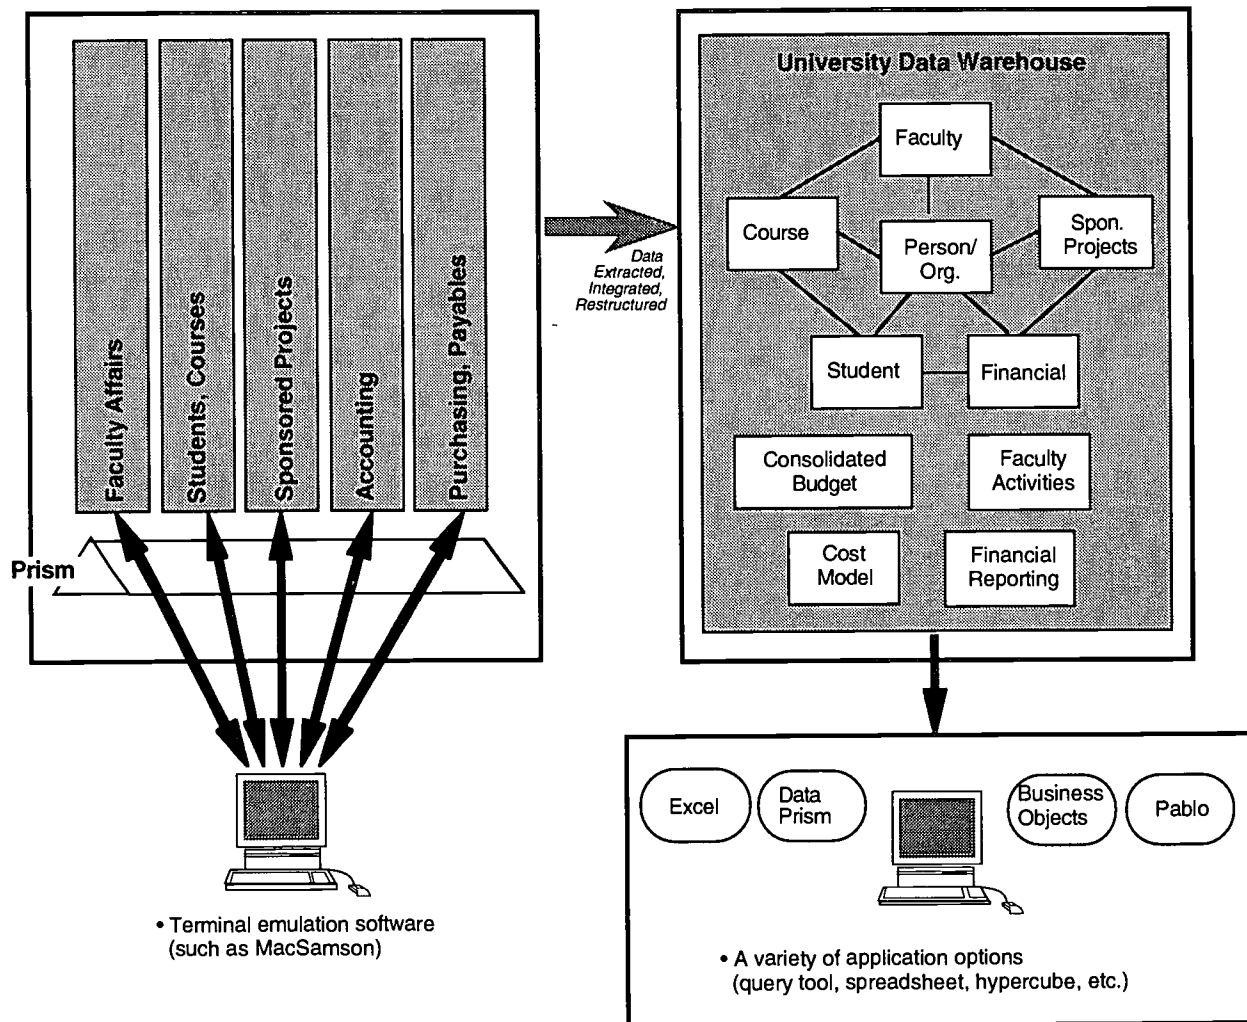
Faculty Affairs

Students, Courses

Sponsored Projects

Accounting

Purchasing, Payables

Prism

• Terminal emulation software (such as MacSamson)

Data Extracted, Integrated, Restructured

University Data Warehouse

Faculty

Course

Person/ Org.

Spon. Projects

Student

Financial

Consolidated Budget

Faculty Activities

Cost Model

Financial Reporting

Excel

Data Prism

Business Objects

Pablo

• A variety of application options (query tool, spreadsheet, hypercube, etc.)